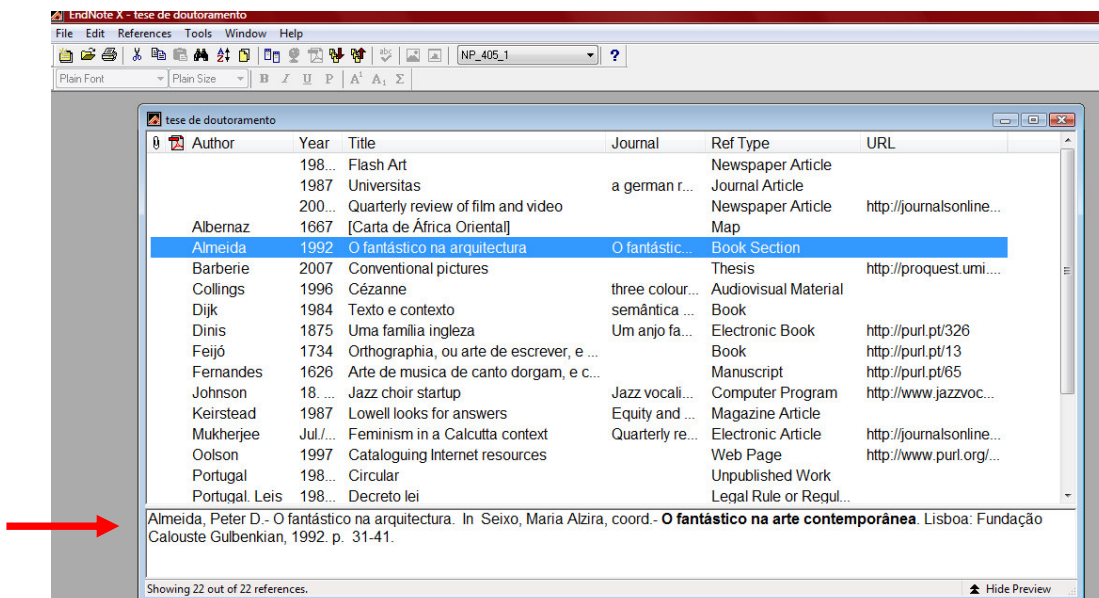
EndNote X - tese de doutoramento

File Edit References Tools Window Help

NP_405_1

Plain Font Plain Size B I U P A¹ A₁ Σ

tese de doutoramento

| Author | Year | Title | Journal | Ref Type | URL |
|---|---|---|---|---|---|
| | 198... | Flash Art | | Newspaper Article | |
| | 1987 | Universitas | a german r... | Journal Article | |
| | 200... | Quarterly review of film and video | | Newspaper Article | http://journalsonline... |
| Albernaz | 1667 | [Carta de África Oriental] | | Map | |
| Almeida | 1992 | O fantástico na arquitectura | O fantástic... | Book Section | |
| Barberie | 2007 | Conventional pictures | | Thesis | http://proquest.umi.... |
| Collings | 1996 | Cézanne | three colour... | Audiovisual Material | |
| Dijk | 1984 | Texto e contexto | semântica ... | Book | |
| Dinis | 1875 | Uma familia ingleza | Um anjo fa... | Electronic Book | http://purl.pt/326 |
| Feijó | 1734 | Orthographia, ou arte de escrever, e ... | | Book | http://purl.pt/13 |
| Fernandes | 1626 | Arte de musica de canto dorgam, e c... | | Manuscript | http://purl.pt/65 |
| Johnson | 18. ... | Jazz choir startup | Jazz vocali... | Computer Program | http://www.jazzvoc... |
| Keirstead | 1987 | Lowell looks for answers | Equity and ... | Magazine Article | |
| Mukherjee | Jul./... | Feminism in a Calcutta context | Quarterly re... | Electronic Article | http://journalsonline... |
| Oolson | 1997 | Cataloguing Internet resources | | Web Page | http://www.purl.org/... |
| Portugal | 198... | Circular | | Unpublished Work | |
| Portugal. Leis | 198... | Decreto lei | | Legal Rule or Regul... | |

Almeida, Peter D.- O fantástico na arquitectura. In Seixo, Maria Alzira, coord.- **O fantástico na arte contemporânea**. Lisboa: Fundação Calouste Gulbenkian, 1992. p. 31-41.

Showing 22 out of 22 references.

Hide Preview